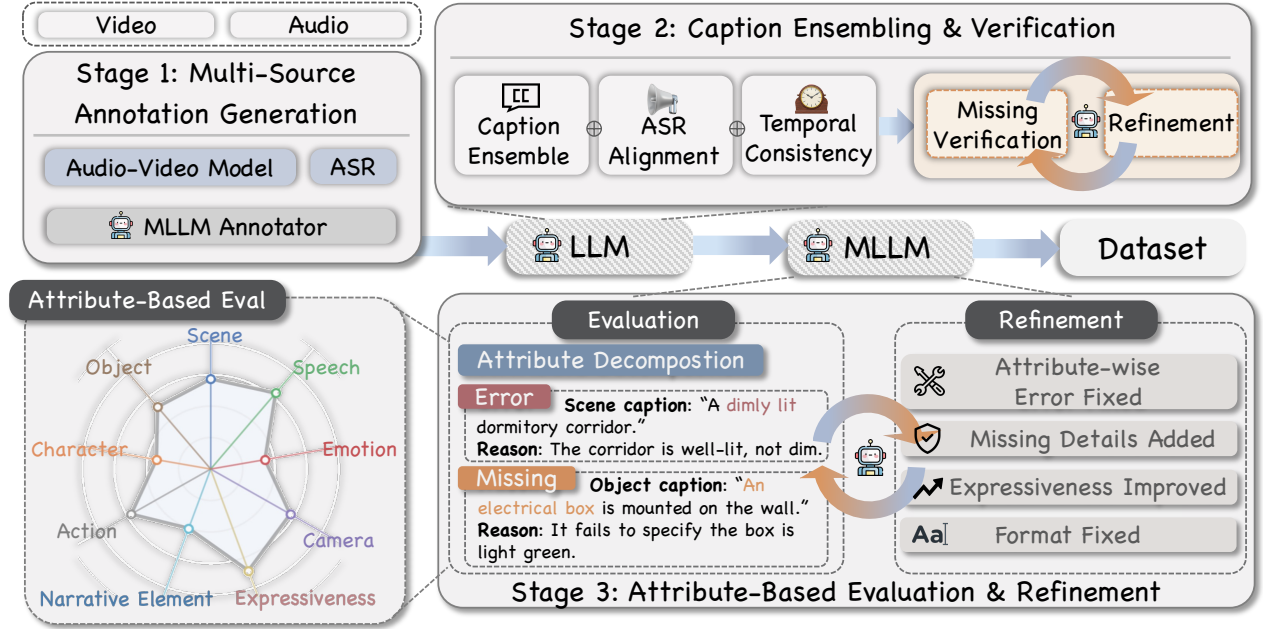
Video

Audio

Stage 1: Multi-Source Annotation Generation

Audio-Video Model

ASR

MLLM Annotator

Stage 2: Caption Ensembling & Verification

CC

Caption Ensemble

ASR Alignment

Temporal Consistency

Missing Verification

Refinement

LLM

MLLM

Dataset

Attribute-Based Eval

Scene

Speech

Emotion

Camera

Expressiveness

Narrative Element

Action

Character

Object

Evaluation

Attribute Decompostion

Error

Scene caption: "A dimly lit dormitory corridor."

Reason: The corridor is well-lit, not dim.

Missing

Object caption: "An electrical box is mounted on the wall."

Reason: It fails to specify the box is light green.

Refinement

Attribute-wise Error Fixed

Missing Details Added

Expressiveness Improved

Aa

Format Fixed

Stage 3: Attribute-Based Evaluation & Refinement